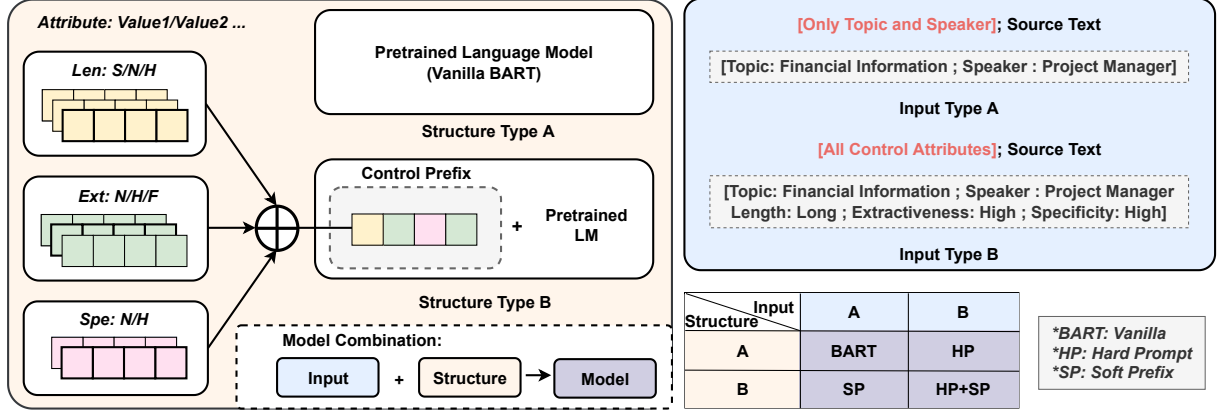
Attribute: Value1/Value2 ...

Len: S/N/H

Ext: N/H/F

Spe: N/H

Pretrained Language Model (Vanilla BART)

Structure Type A

Control Prefix

+

Pretrained LM

Structure Type B

Model Combination:

Input + Structure → Model

[Only Topic and Speaker]; Source Text

[Topic: Financial Information ; Speaker : Project Manager]

Input Type A

[All Control Attributes]; Source Text

[Topic: Financial Information ; Speaker : Project Manager Length: Long ; Extractiveness: High ; Specificity: High]

Input Type B

| Input / Structure | A | B |
|---|---|---|
| A | BART | HP |
| B | SP | HP+SP |

*BART: Vanilla
*HP: Hard Prompt
*SP: Soft Prefix